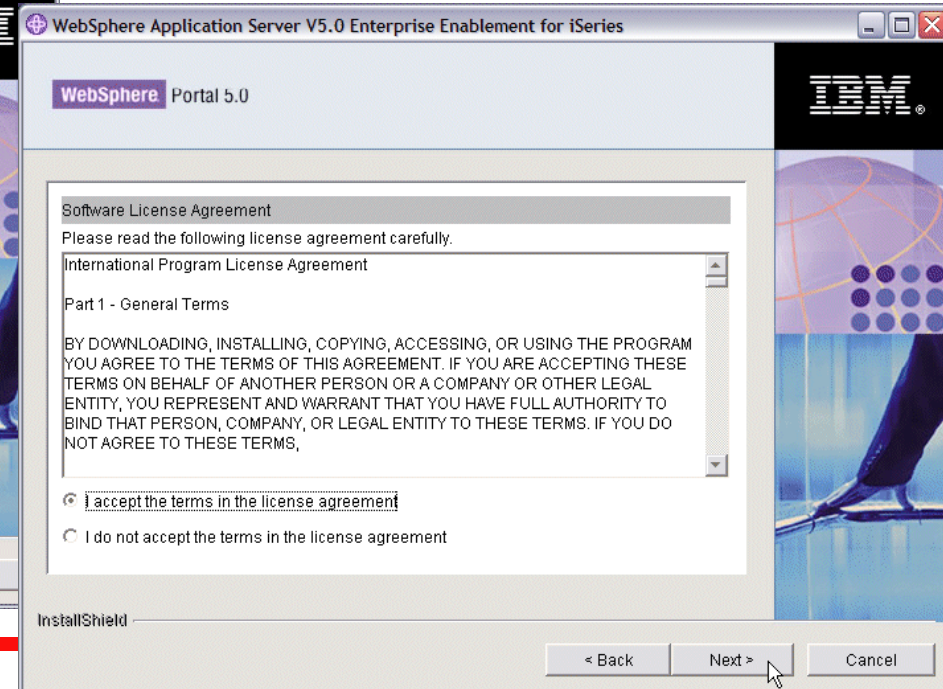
WebSphere Application Server V5.0 Enterprise Enablement for iSeries

WebSphere Portal 5.0

IBM.

Software License Agreement

Please read the following license agreement carefully.

International Program License Agreement

Part 1 - General Terms

BY DOWNLOADING, INSTALLING, COPYING, ACCESSING, OR USING THE PROGRAM YOU AGREE TO THE TERMS OF THIS AGREEMENT. IF YOU ARE ACCEPTING THESE TERMS ON BEHALF OF ANOTHER PERSON OR A COMPANY OR OTHER LEGAL ENTITY, YOU REPRESENT AND WARRANT THAT YOU HAVE FULL AUTHORITY TO BIND THAT PERSON, COMPANY, OR LEGAL ENTITY TO THESE TERMS. IF YOU DO NOT AGREE TO THESE TERMS,

I accept the terms in the license agreement

I do not accept the terms in the license agreement

InstallShield

< Back

Next >

Cancel